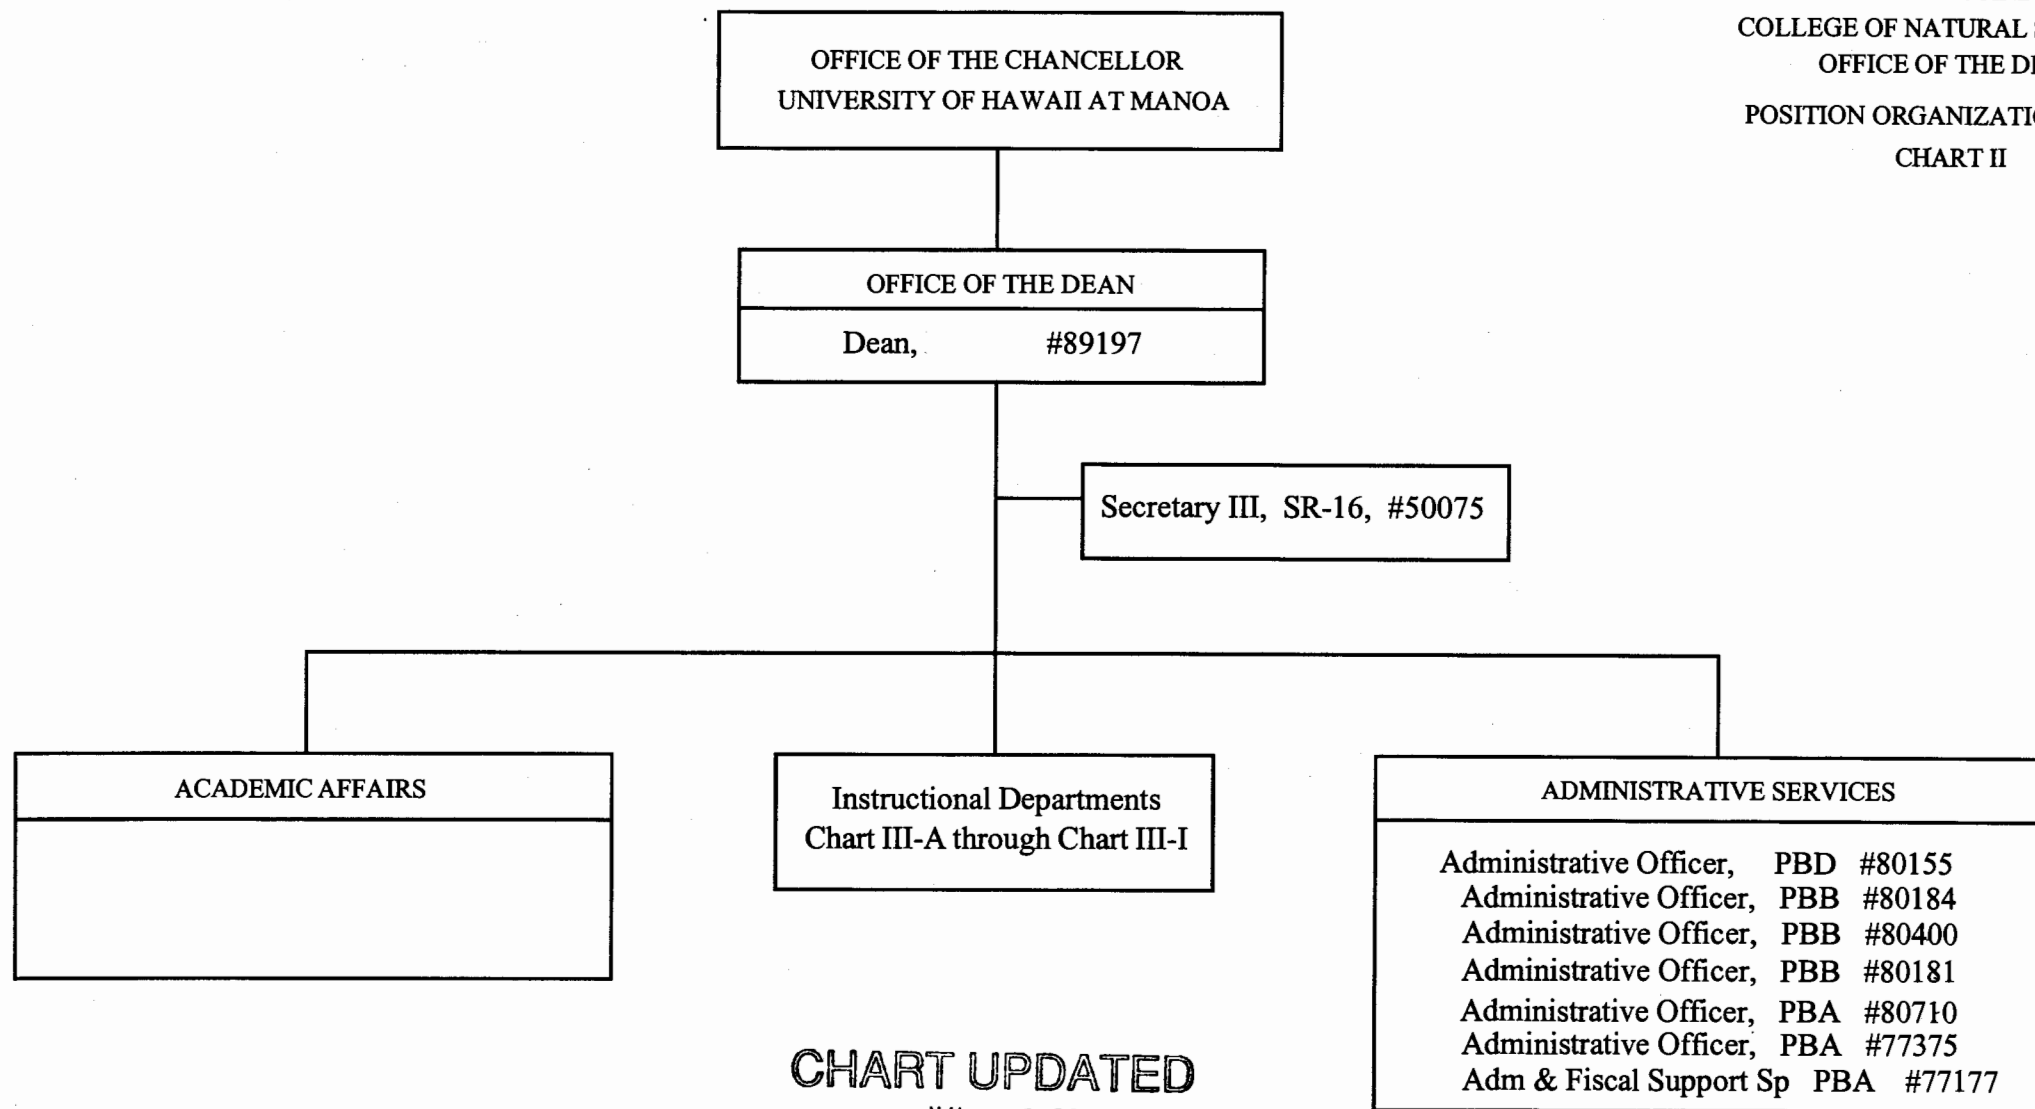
COLLEGE OF NATURAL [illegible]
OFFICE OF THE D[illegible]

POSITION ORGANIZATI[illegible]
CHART II

OFFICE OF THE CHANCELLOR
UNIVERSITY OF HAWAII AT MANOA

OFFICE OF THE DEAN
Dean, #89197

Secretary III, SR-16, #50075

ACADEMIC AFFAIRS

Instructional Departments
Chart III-A through Chart III-I

ADMINISTRATIVE SERVICES

Administrative Officer, PBD #80155
Administrative Officer, PBB #80184
Administrative Officer, PBB #80400
Administrative Officer, PBB #80181
Administrative Officer, PBA #80710
Administrative Officer, PBA #77375
Adm & Fiscal Support Sp PBA #77177

CHART UPDATED